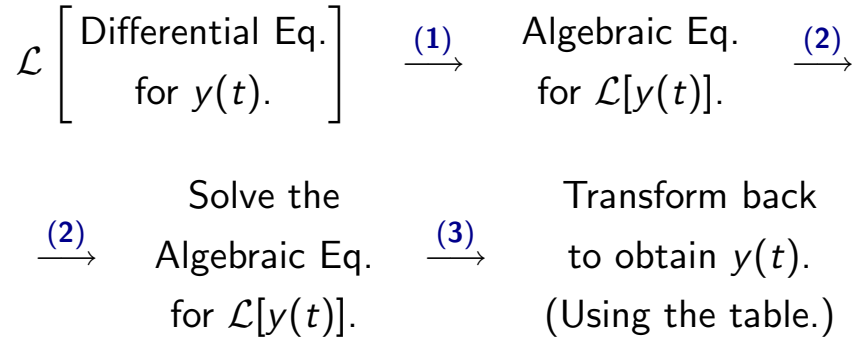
$\mathcal{L}\left[\begin{array}{c}\text{Differential Eq.}\\ \text{for } y(t).\end{array}\right] \xrightarrow{(1)}$ Algebraic Eq. for $\mathcal{L}[y(t)]$. $\xrightarrow{(2)}$

$\xrightarrow{(2)}$ Solve the Algebraic Eq. for $\mathcal{L}[y(t)]$. $\xrightarrow{(3)}$ Transform back to obtain $y(t)$. (Using the table.)